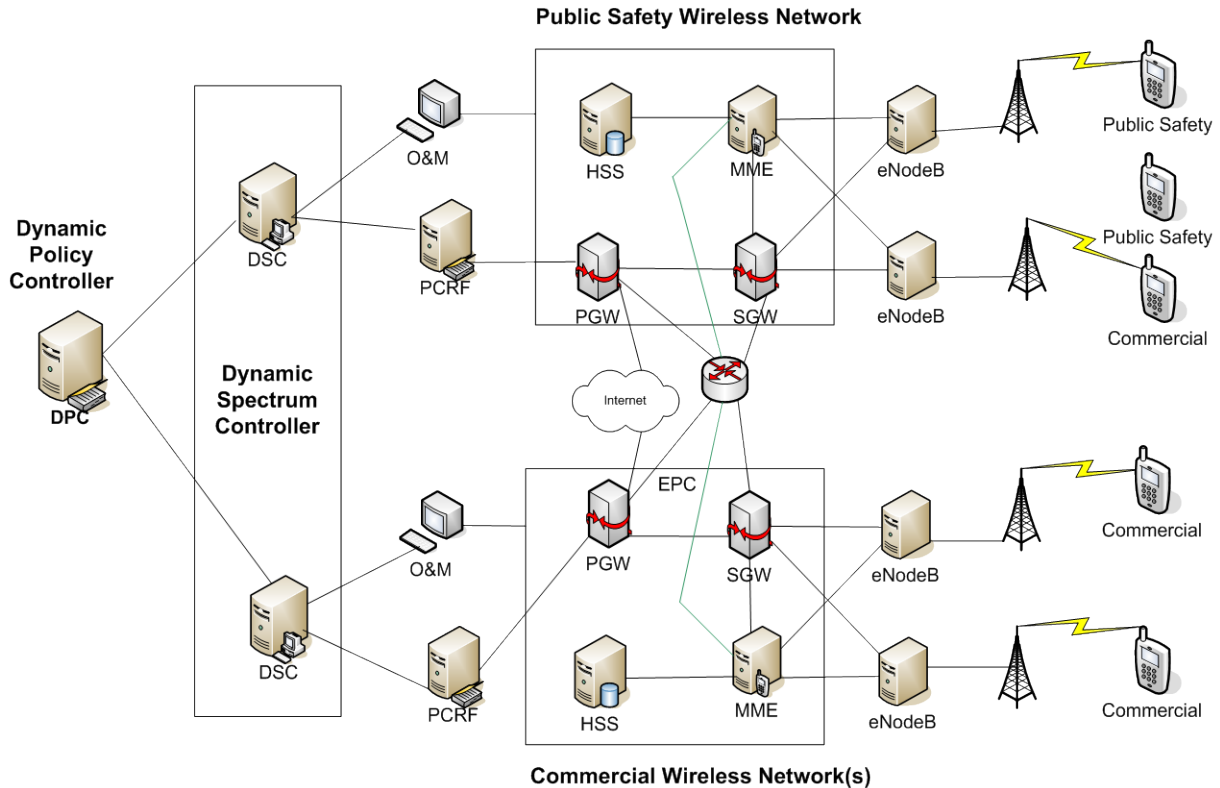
Public Safety Wireless Network

Dynamic Policy Controller

DPC

Dynamic Spectrum Controller

DSC

DSC

O&M

PCRF

HSS

MME

PGW

SGW

eNodeB

eNodeB

Public Safety

Public Safety

Commercial

Internet

EPC

PGW

SGW

HSS

MME

O&M

PCRF

eNodeB

eNodeB

Commercial

Commercial

Commercial Wireless Network(s)